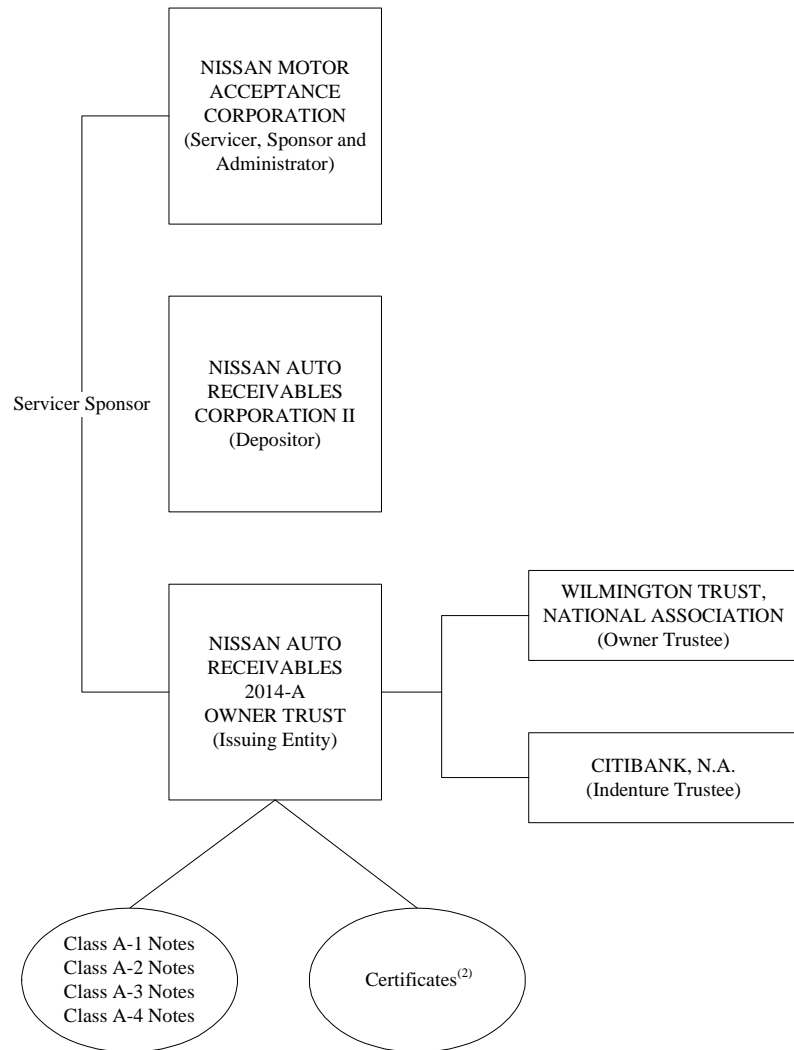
NISSAN MOTOR ACCEPTANCE CORPORATION (Servicer, Sponsor and Administrator)

NISSAN AUTO RECEIVABLES CORPORATION II (Depositor)

Servicer Sponsor

NISSAN AUTO RECEIVABLES 2014-A OWNER TRUST (Issuing Entity)

WILMINGTON TRUST, NATIONAL ASSOCIATION (Owner Trustee)

CITIBANK, N.A. (Indenture Trustee)

Class A-1 Notes
Class A-2 Notes
Class A-3 Notes
Class A-4 Notes

Certificates$^{(2)}$